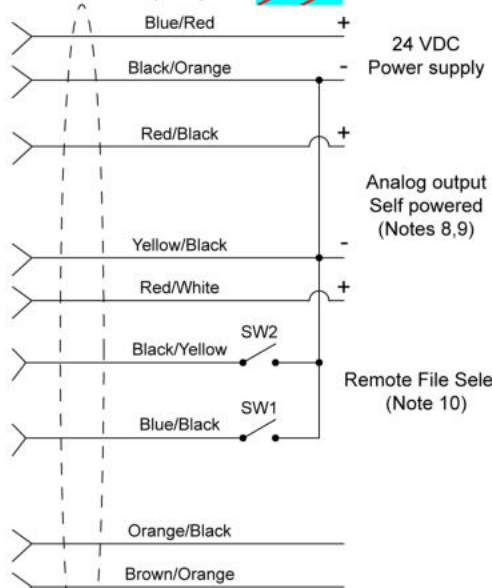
Blue/Red
+
24 VDC
Black/Orange
-
Power supply
Red/Black
+
Analog output
Self powered
(Notes 8,9)
Yellow/Black
-
Red/White
+
SW2
Black/Yellow
Remote File Sele
(Note 10)
SW1
Blue/Black
Orange/Black
Brown/Orange